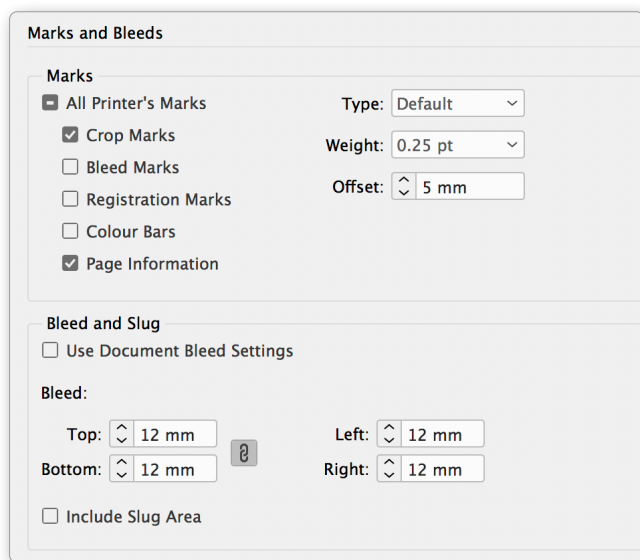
Marks and Bleeds

Marks

All Printer's Marks

Crop Marks

Bleed Marks

Registration Marks

Colour Bars

Page Information

Type: Default

Weight: 0.25 pt

Offset: 5 mm

Bleed and Slug

Use Document Bleed Settings

Bleed:

Top: 12 mm

Bottom: 12 mm

Left: 12 mm

Right: 12 mm

Include Slug Area